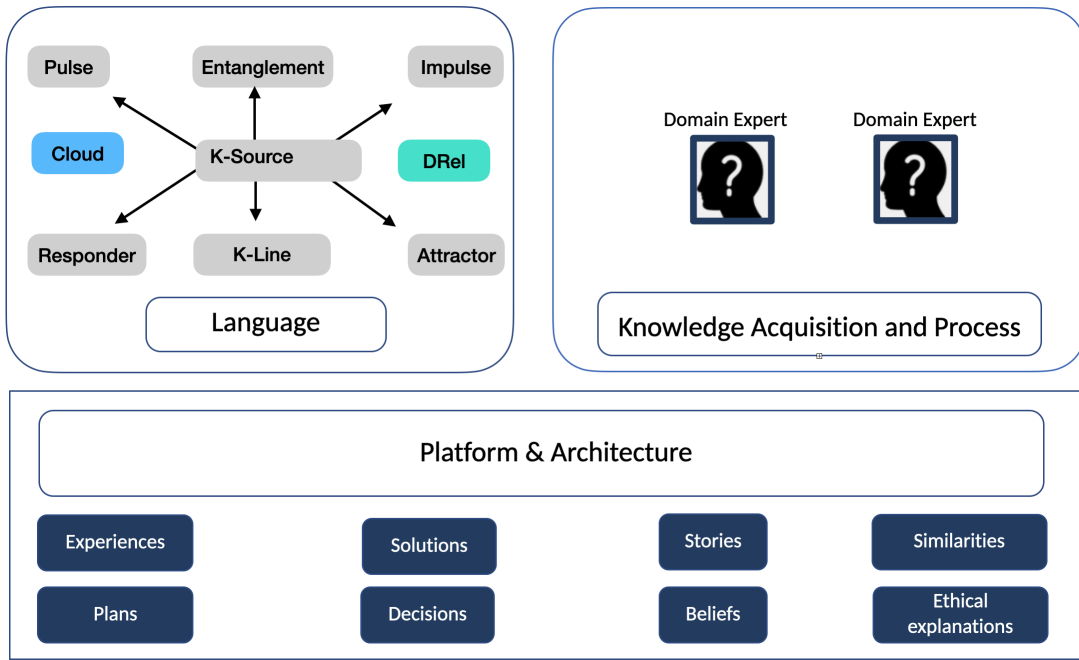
Pulse
Entanglement
Impulse
Cloud
K-Source
DRel
Responder
K-Line
Attractor
Language

Domain Expert
Domain Expert
Knowledge Acquisition and Process

Platform & Architecture

Experiences
Solutions
Stories
Similarities
Plans
Decisions
Beliefs
Ethical explanations